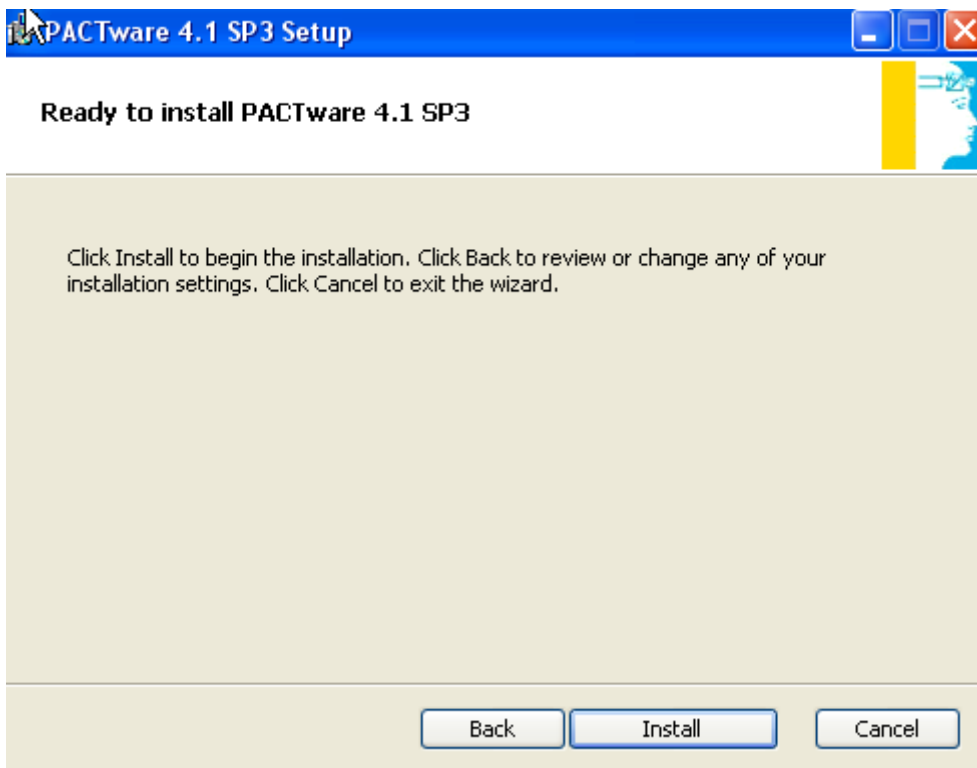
PACTware 4.1 SP3 Setup

Ready to install PACTware 4.1 SP3

Click Install to begin the installation. Click Back to review or change any of your installation settings. Click Cancel to exit the wizard.

Back Install Cancel